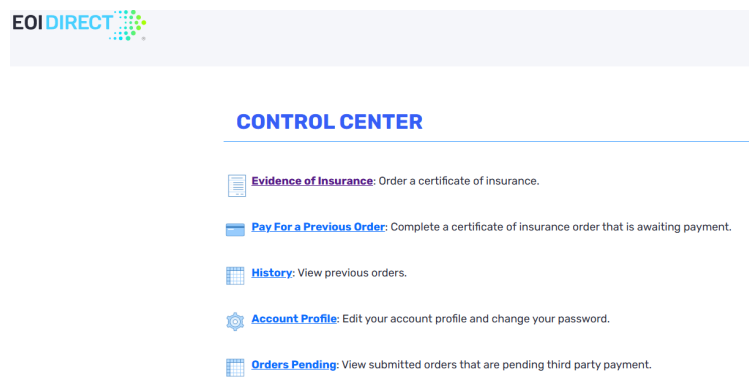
EOIDIRECT

CONTROL CENTER

Evidence of Insurance: Order a certificate of insurance.

Pay For a Previous Order: Complete a certificate of insurance order that is awaiting payment.

History: View previous orders.

Account Profile: Edit your account profile and change your password.

Orders Pending: View submitted orders that are pending third party payment.